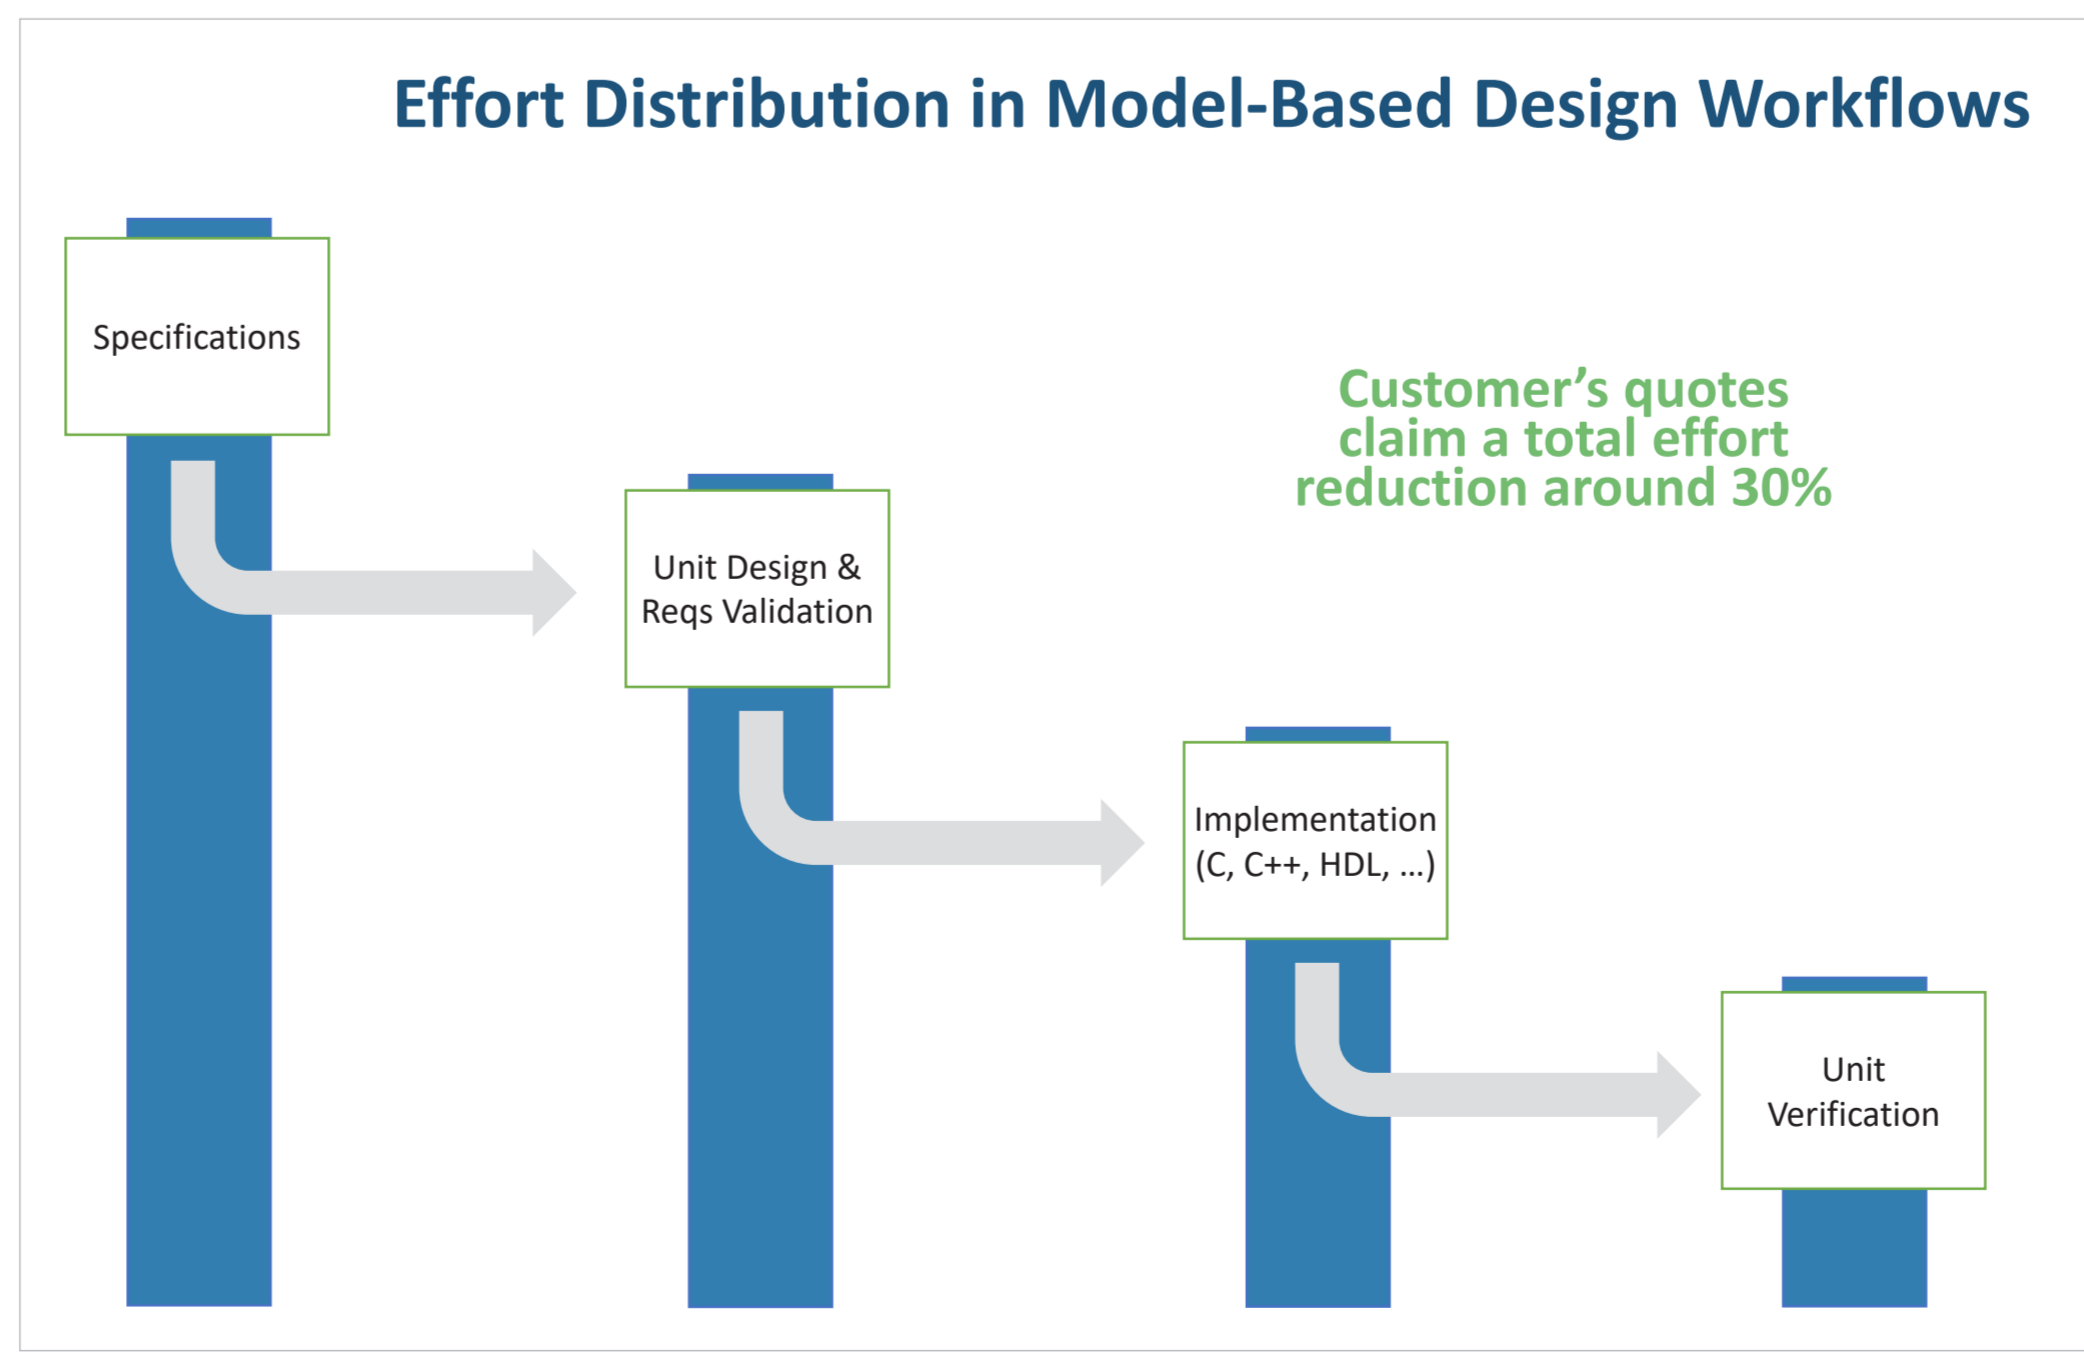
Effort Distribution in Model-Based Design Workflows

Specifications

Customer’s quotes claim a total effort reduction around 30%

Unit Design & Reqs Validation

Implementation (C, C++, HDL, ...)

Unit Verification